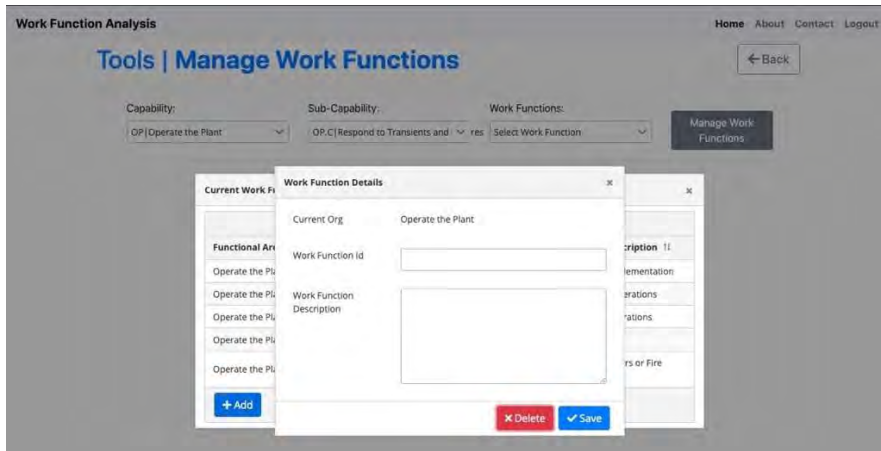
Work Function Analysis

Home About Contact Logout

Tools | Manage Work Functions

← Back

Capability:
OP|Operate the Plant

Sub-Capability:
OP.C|Respond to Transients and res

Work Functions:
Select Work Function

Manage Work Functions

Current Work F

×

| Functional Ar | cription ⇅ |
|---|---|
| Operate the Pl | lementation |
| Operate the Pl | erations |
| Operate the Pl | rations |
| Operate the Pl | |
| Operate the Pl | rs or Fire |

+ Add

Work Function Details

×

Current Org
Operate the Plant

Work Function Id

Work Function Description

× Delete
✓ Save